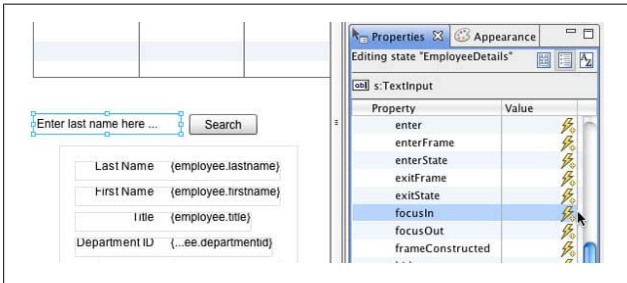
Enter last name here ...

Search

Last Name {employee.lastname}

First Name {employee.firstname}

Title {employee.title}

Department ID {...ee.departmentid}

Properties

Appearance

Editing state "EmployeeDetails"

s:TextInput

| Property | Value |
|---|---|
| enter | |
| enterFrame | |
| enterState | |
| exitFrame | |
| exitState | |
| focusIn | |
| focusOut | |
| frameConstructed | |